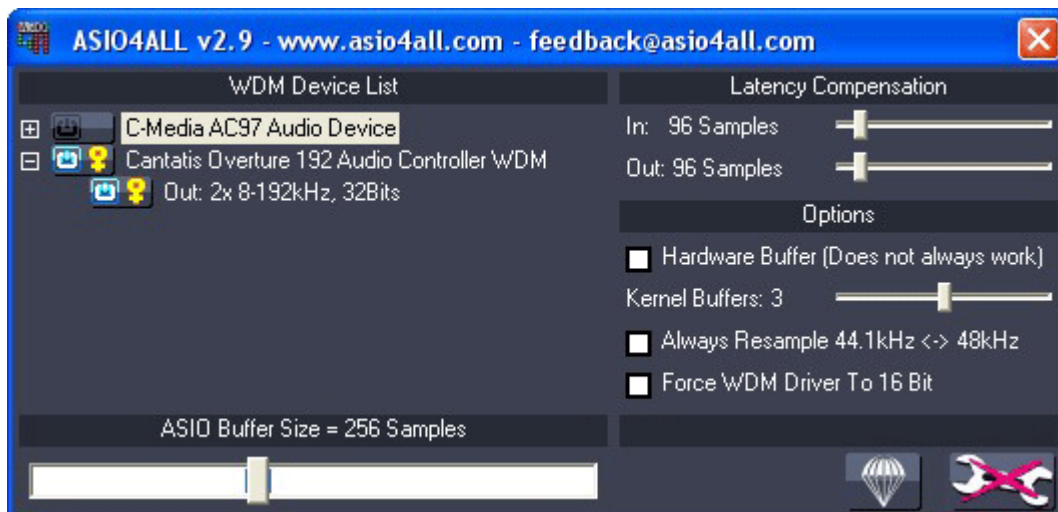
ASIO4ALL v2.9 - www.asio4all.com - feedback@asio4all.com

WDM Device List

C-Media AC97 Audio Device

Cantatis Overture 192 Audio Controller WDM

Out: 2x 8-192kHz, 32Bits

Latency Compensation

In: 96 Samples

Out: 96 Samples

Options

Hardware Buffer (Does not always work)

Kernel Buffers: 3

Always Resample 44.1kHz <-> 48kHz

Force WDM Driver To 16 Bit

ASIO Buffer Size = 256 Samples